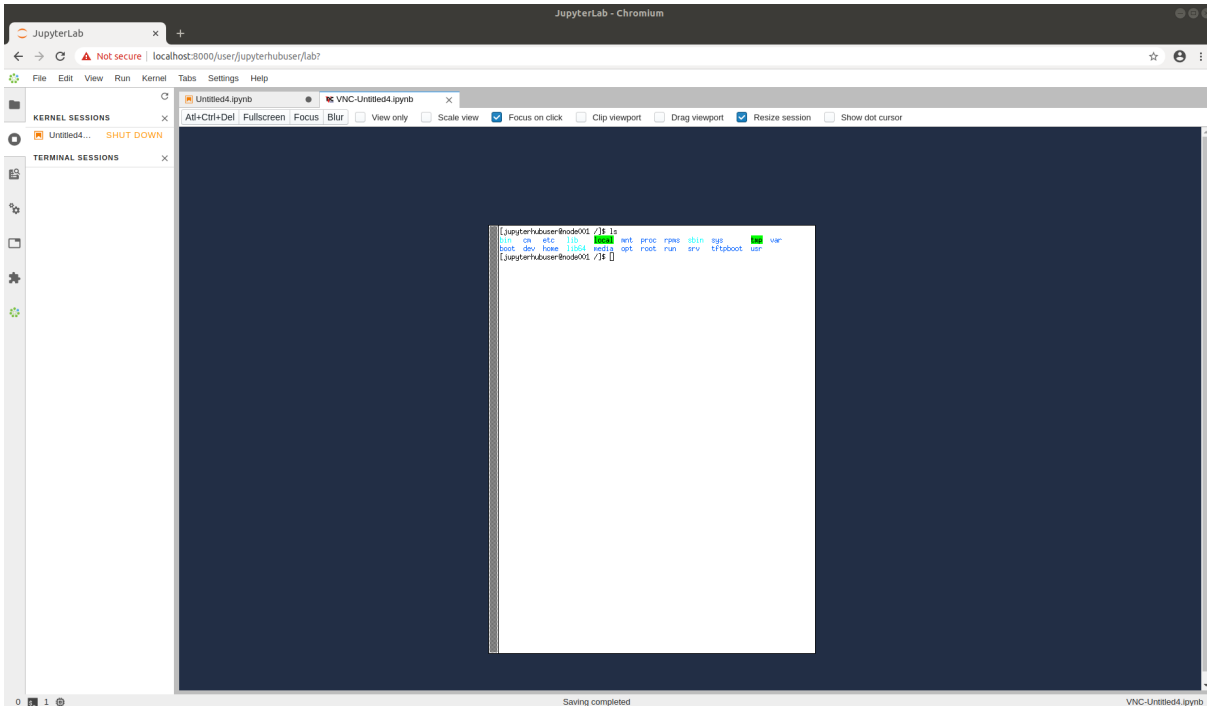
JupyterLab - Chromium

JupyterLab ×

Not secure | localhost:8000/user/jupyterhubuser/lab?

File Edit View Run Kernel Tabs Settings Help

KERNEL SESSIONS ×
Untitled4... SHUT DOWN
TERMINAL SESSIONS ×

Untitled4.ipynb
VNC-Untitled4.ipynb ×

Atl+Ctrl+Del Fullscreen Focus Blur View only Scale view Focus on click Clip viewport Drag viewport Resize session Show dot cursor

[jupyterhubuser@node001 /]$ ls
bin cm etc lib local mnt proc rpms sbin sys tmp var
boot dev home lib64 media opt root run srv tftpboot usr
[jupyterhubuser@node001 /]$

0 1

Saving completed

VNC-Untitled4.ipynb